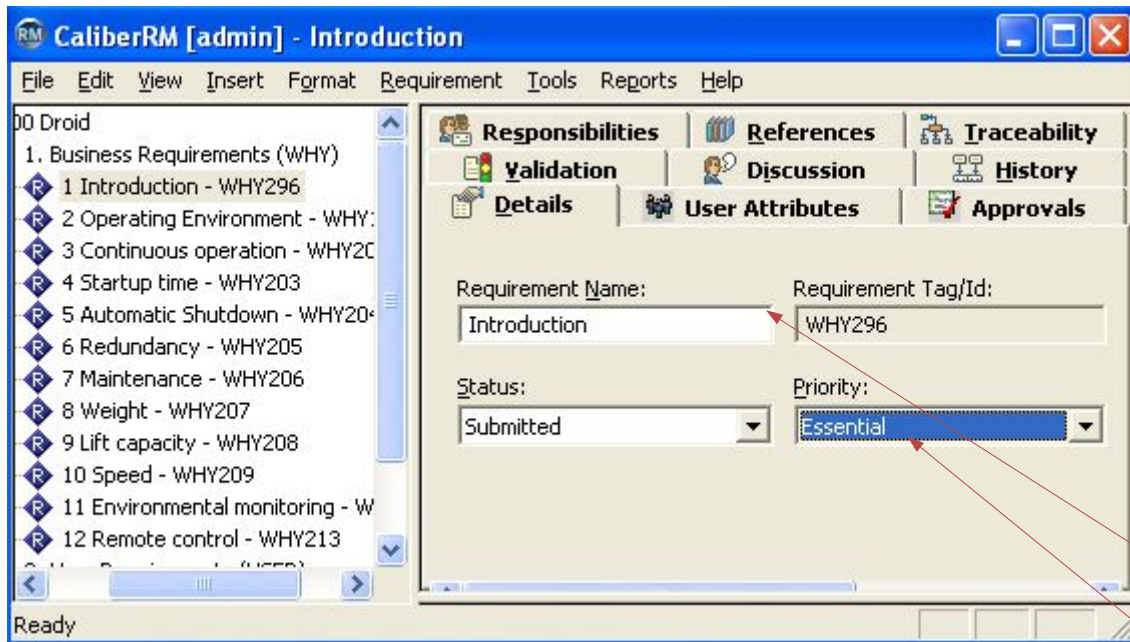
CaliberRM [admin] - Introduction

File Edit View Insert Format Requirement Tools Reports Help

00 Droid
1. Business Requirements (WHY)
1 Introduction - WHY296
2 Operating Environment - WHY
3 Continuous operation - WHY20
4 Startup time - WHY203
5 Automatic Shutdown - WHY20
6 Redundancy - WHY205
7 Maintenance - WHY206
8 Weight - WHY207
9 Lift capacity - WHY208
10 Speed - WHY209
11 Environmental monitoring - W
12 Remote control - WHY213

Responsibilities | References | Traceability
Validation | Discussion | History
Details | User Attributes | Approvals

Requirement Name:
Introduction
Requirement Tag/Id:
WHY296
Status:
Submitted
Priority:
Essential

Ready